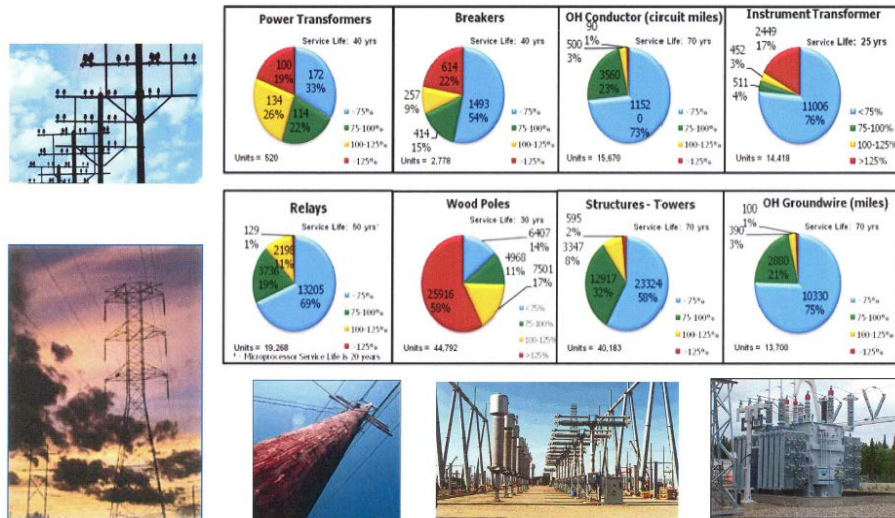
Power Transformers
Service Life: 40 yrs
100
19%
172
33%
134
26%
114
22%
<75%
75-100%
100-125%
>125%
Units = 520

Breakers
Service Life: 40 yrs
614
22%
257
9%
1493
54%
414
15%
<75%
75-100%
100-125%
>125%
Units = 2,778

OH Conductor (circuit miles)
Service Life: 70 yrs
500
3%
90
1%
3560
23%
1152
0
73%
<75%
75-100%
100-125%
>125%
Units = 15,670

Instrument Transformer
Service Life: 25 yrs
2449
17%
452
3%
511
4%
11006
76%
<75%
75-100%
100-125%
>125%
Units = 14,418

Relays
Service Life: 50 yrs*
129
1%
2198
11%
3736
19%
13205
69%
<75%
75-100%
100-125%
>125%
Units = 19,268
* - Microprocessor Service Life is 20 years

Wood Poles
Service Life: 30 yrs
6407
14%
4968
11%
7501
17%
25916
58%
<75%
75-100%
100-125%
>125%
Units = 44,792

Structures - Towers
Service Life: 70 yrs
595
2%
3347
8%
12917
32%
23324
58%
<75%
75-100%
100-125%
>125%
Units = 40,183

OH Groundwire (miles)
Service Life: 70 yrs
100
1%
390
3%
2880
21%
10330
75%
<75%
75-100%
100-125%
>125%
Units = 13,700